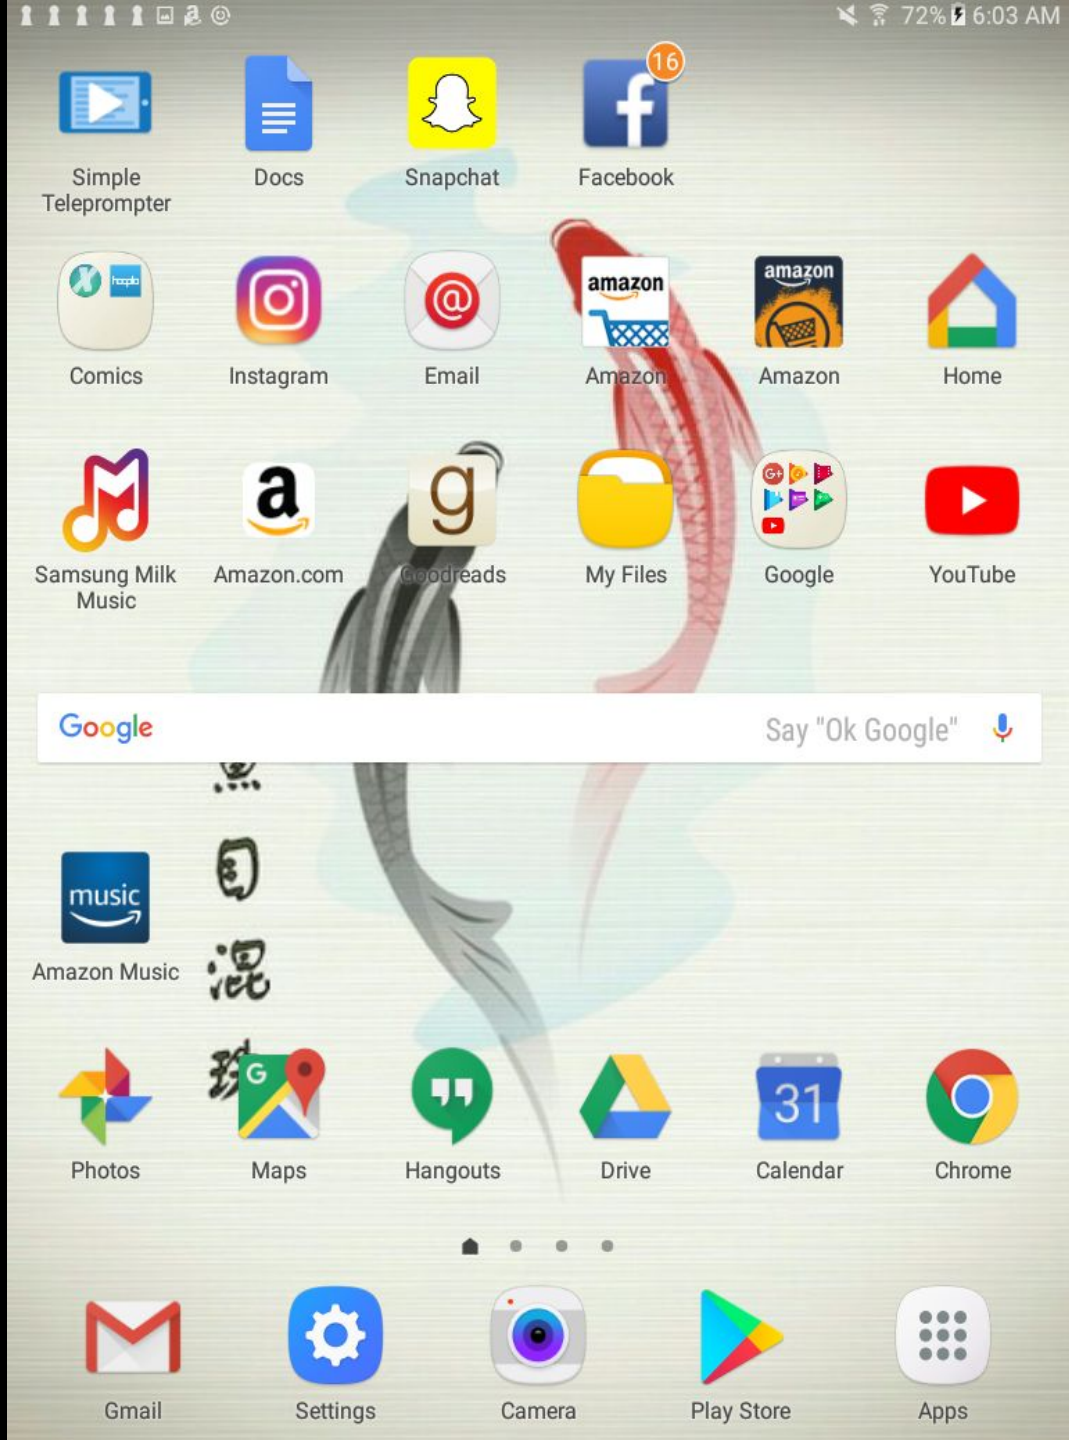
72% 6:03 AM

16

Simple Teleprompter
Docs
Snapchat
Facebook

amazon
amazon

Comics
Instagram
Email
Amazon
Amazon
Home

a
g

Samsung Milk Music
Amazon.com
Goodreads
My Files
Google
YouTube

Google
Say "Ok Google"

music

Amazon Music

31

Photos
Maps
Hangouts
Drive
Calendar
Chrome

Gmail
Settings
Camera
Play Store
Apps